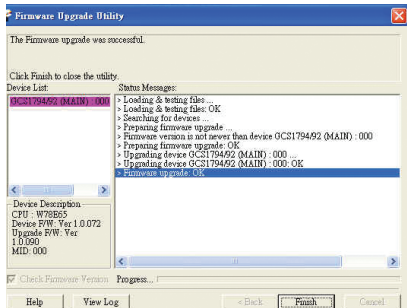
Firmware Upgrade Utility

The Firmware upgrade was successful.

Click Finish to close the utility.

Device List:
GCS1794/92 (MAIN) : 000

Status Messages:
> Loading & testing files ...
> Loading & testing files: OK
> Searching for devices ...
> Preparing firmware upgrade ...
> Firmware version is not newer than device GCS1794/92 (MAIN) : 000
> Preparing firmware upgrade: OK
> Upgrading device GCS1794/92 (MAIN) : 000 ...
> Upgrading device GCS1794/92 (MAIN) : 000: OK
> Firmware upgrade: OK

Device Description
CPU : W78E65
Device F/W: Ver 1.0.072
Upgrade F/W: Ver 1.0.090
MID: 000

Check Firmware Version
Progress...

Help
View Log
< Back
Finish
Cancel